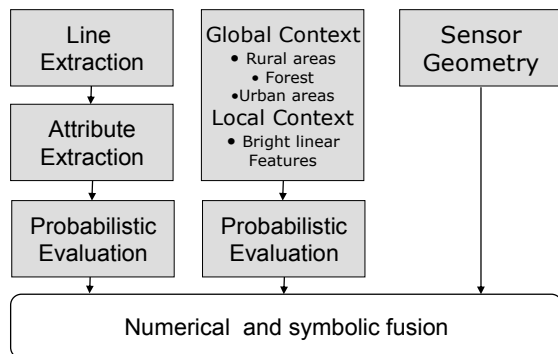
Line Extraction

Attribute Extraction

Probabilistic Evaluation

Global Context
• Rural areas
• Forest
•Urban areas
Local Context
• Bright linear Features

Probabilistic Evaluation

Sensor Geometry

Numerical and symbolic fusion